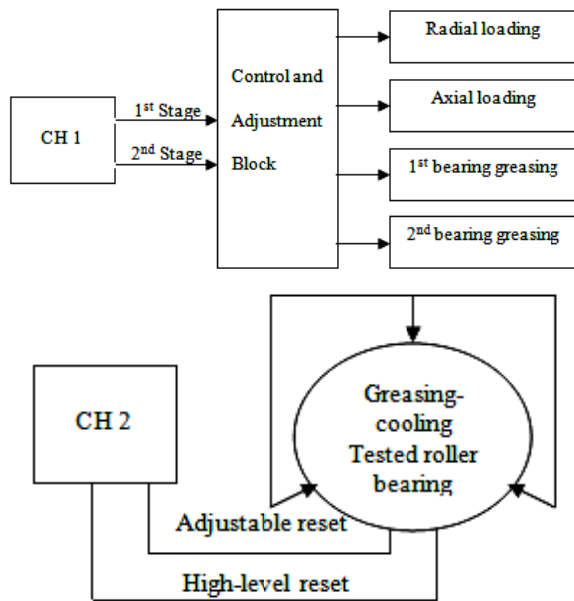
CH 1

1$^{st}$ Stage

2$^{nd}$ Stage

Control and Adjustment Block

Radial loading

Axial loading

1$^{st}$ bearing greasing

2$^{nd}$ bearing greasing

CH 2

Greasing-cooling Tested roller bearing

Adjustable reset

High-level reset